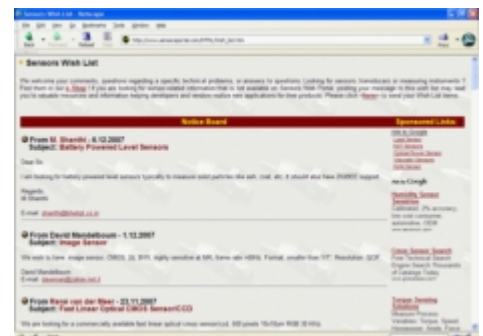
Sensors Wish List - Netscape

Sensors Wish List

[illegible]

Notice Board

Sponsored Links

From M. Shanthi - 6.12.2007
Subject: Battery Powered Level Sensors

Dear Sir,

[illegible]

Regards
M Shanthi

E-mail: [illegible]

From David Mendelboum - 1.12.2007
Subject: Image Sensor

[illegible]

David Mendelboum
E-mail: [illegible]

From René van der Meer - 23.11.2007
Subject: Fast Linear Optical CMOS Sensor/CCD

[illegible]

Humidity Sensor

Linear Sensor Search

Torque Sensing Solutions